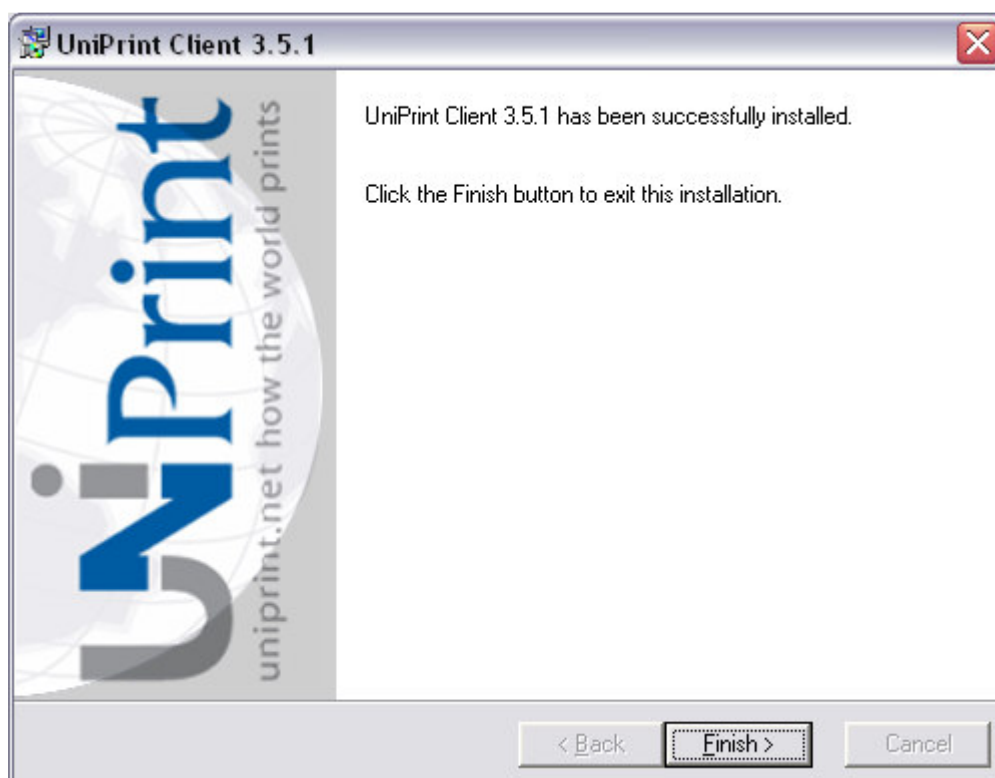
UniPrint Client 3.5.1

UniPrint

uniprint.net how the world prints

UniPrint Client 3.5.1 has been successfully installed.

Click the Finish button to exit this installation.

< Back

Finish >

Cancel